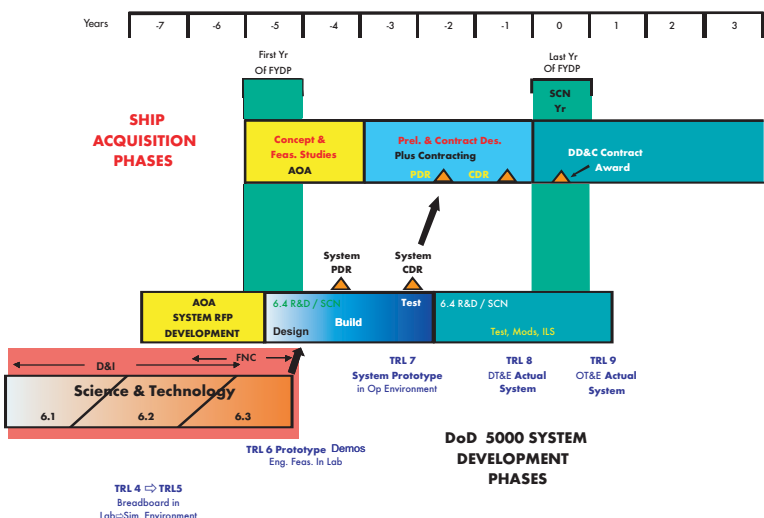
Years -7 -6 -5 -4 -3 -2 -1 0 1 2 3

First Yr Of FYDP

Last Yr Of FYDP

SCN Yr

SHIP ACQUISITION PHASES

Concept & Feas. Studies AOA

Prel. & Contract Des. Plus Contracting

PDR CDR

DD&C Contract Award

System PDR

System CDR

AOA SYSTEM RFP DEVELOPMENT

6.4 R&D / SCN

Design

Build

Test

6.4 R&D / SCN

Test, Mods, ILS

D&I

FNC

Science & Technology

6.1 6.2 6.3

TRL 7 System Prototype in Op Environment

TRL 8 DT&E Actual System

TRL 9 OT&E Actual System

TRL 6 Prototype Demos Eng. Feas. In Lab

DoD 5000 SYSTEM DEVELOPMENT PHASES

TRL 4 ⇨ TRL5 Breadboard in Lab⇨Sim. Environment